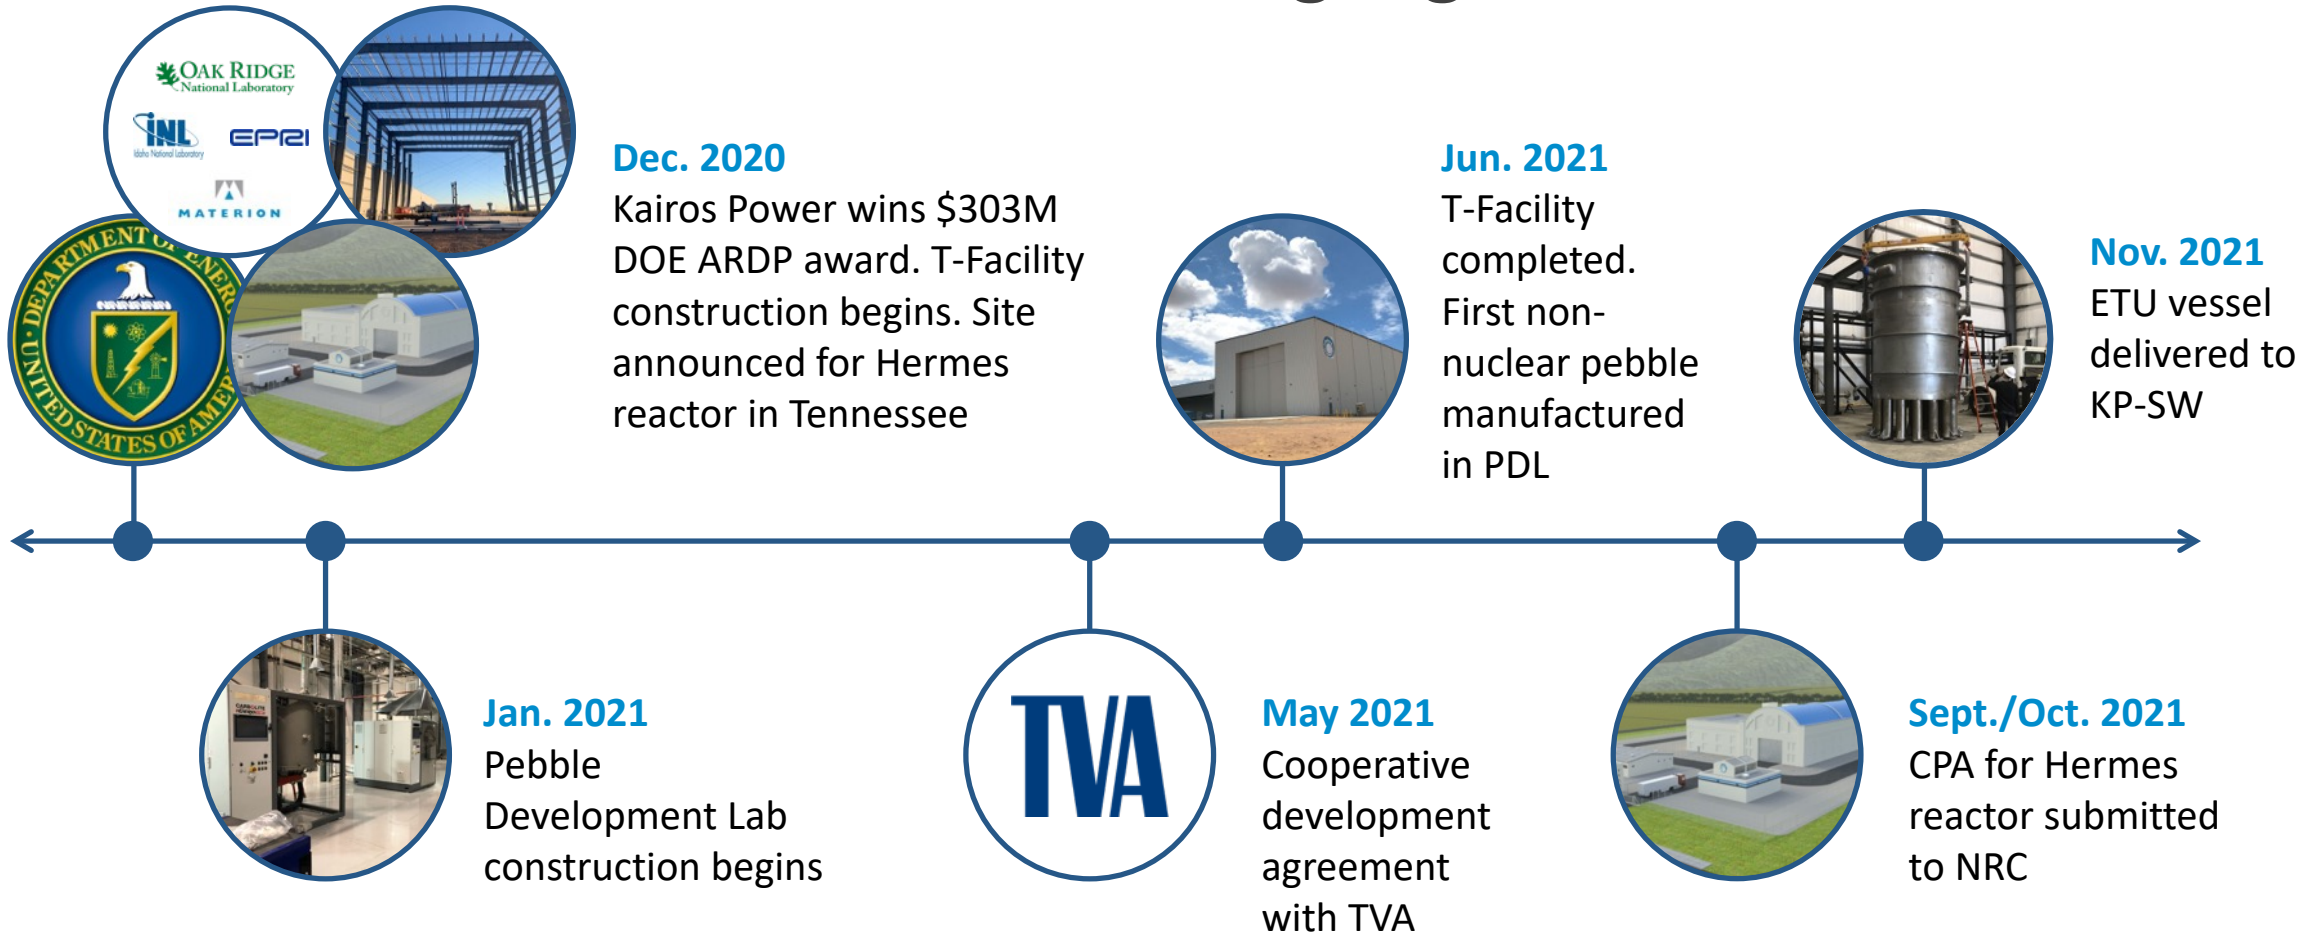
OAK RIDGE
National Laboratory

INL
Idaho National Laboratory

EPRI

MATERION

DEPARTMENT OF ENERGY
UNITED STATES OF AMERICA

Dec. 2020
Kairos Power wins $303M DOE ARDP award. T-Facility construction begins. Site announced for Hermes reactor in Tennessee

Jun. 2021
T-Facility completed. First non-nuclear pebble manufactured in PDL

Nov. 2021
ETU vessel delivered to KP-SW

Jan. 2021
Pebble Development Lab construction begins

TVA

May 2021
Cooperative development agreement with TVA

Sept./Oct. 2021
CPA for Hermes reactor submitted to NRC